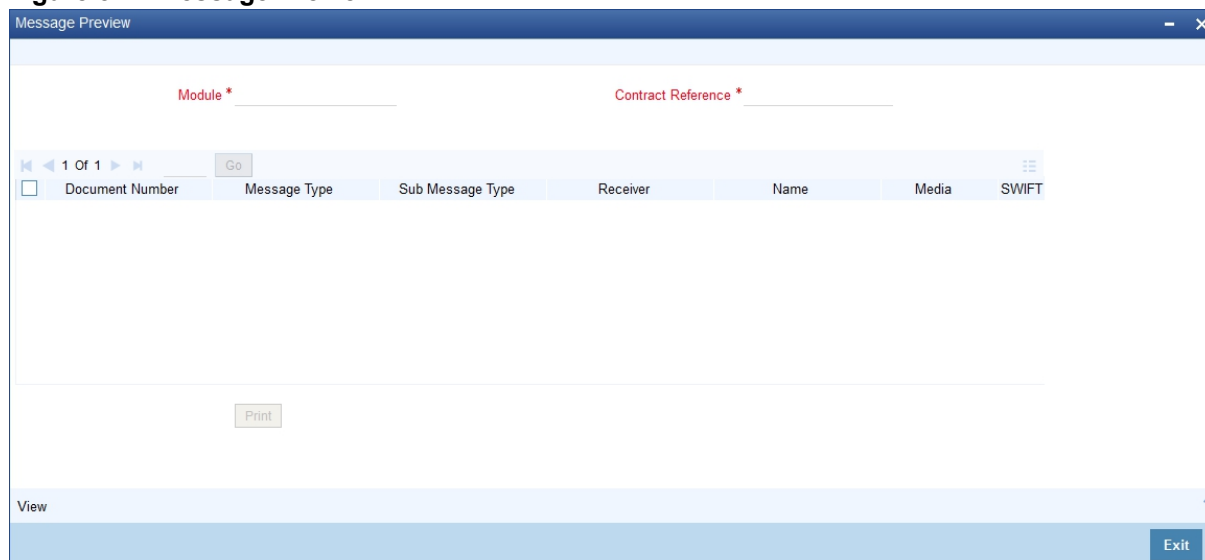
Message Preview

Module *

Contract Reference *

1 Of 1

Go

| | Document Number | Message Type | Sub Message Type | Receiver | Name | Media | SWIFT |
|---|---|---|---|---|---|---|---|

Print

View

Exit